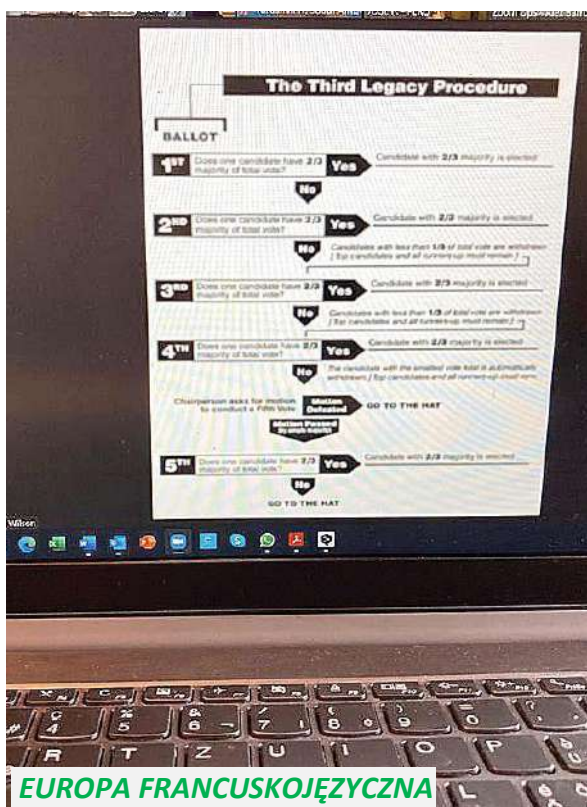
The Third Legacy Procedure

BALLOT

1ST Does one candidate have 2/3 majority of total vote? Yes Candidate with 2/3 majority is elected

No

2ND Does one candidate have 2/3 majority of total vote? Yes Candidate with 2/3 majority is elected

No Candidates with less than 1/3 of total vote are withdrawn [ Top candidates and all runners-up must remain ]

3RD Does one candidate have 2/3 majority of total vote? Yes Candidate with 2/3 majority is elected

No Candidates with less than 1/3 of total vote are withdrawn [ Top candidates and all runners-up must remain ]

4TH Does one candidate have 2/3 majority of total vote? Yes Candidate with 2/3 majority is elected

No The candidate with the smallest vote total is automatically withdrawn [ Top candidates and all runners-up must remain ]

Chairperson asks for motion to conduct a Fifth Vote Motion Defeated GO TO THE HAT

Motion Passed by simple majority

5TH Does one candidate have 2/3 majority of total vote? Yes Candidate with 2/3 majority is elected

No

GO TO THE HAT

Wilson

EUROPA FRANCUSKOJĘZYCZNA